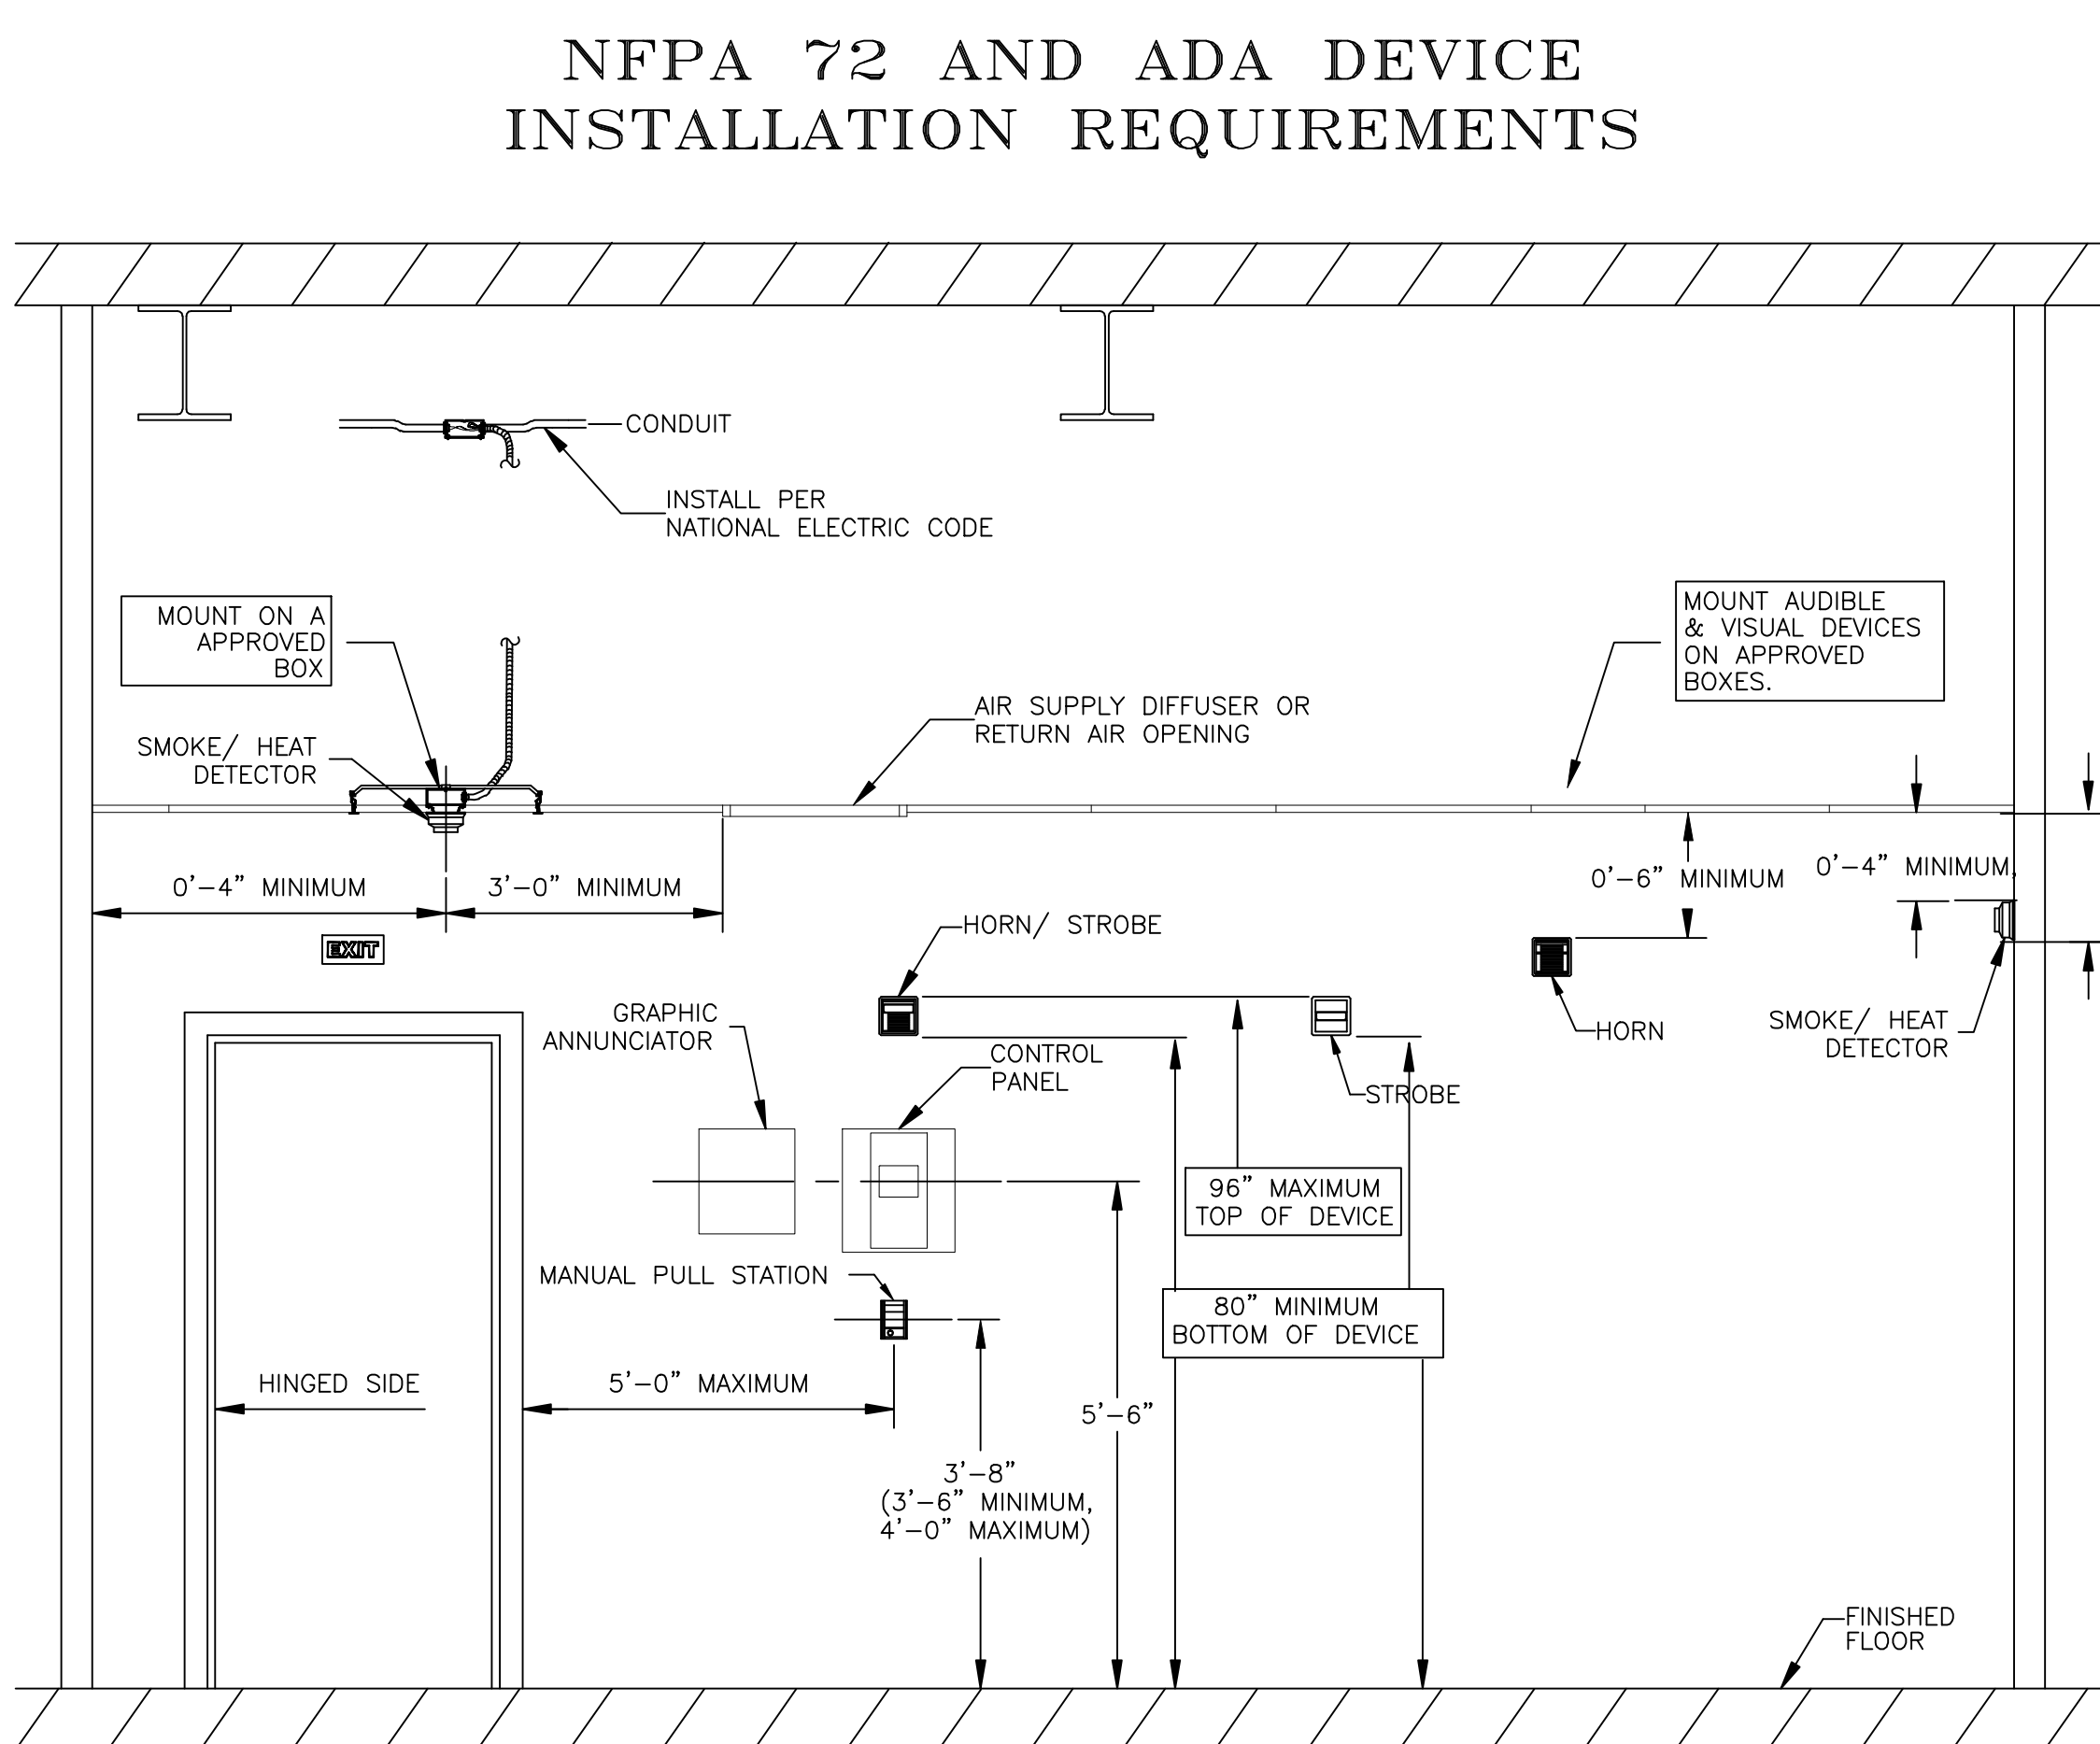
NFPA 72 AND ADA DEVICE INSTALLATION REQUIREMENTS

CONDUIT

INSTALL PER NATIONAL ELECTRIC CODE

MOUNT ON A APPROVED BOX

MOUNT AUDIBLE & VISUAL DEVICES ON APPROVED BOXES.

AIR SUPPLY DIFFUSER OR RETURN AIR OPENING

SMOKE/ HEAT DETECTOR

0'–4" MINIMUM

3'–0" MINIMUM

0'–6" MINIMUM

0'–4" MINIMUM.

EXIT

HORN/ STROBE

HORN

SMOKE/ HEAT DETECTOR

GRAPHIC ANNUNCIATOR

CONTROL PANEL

STROBE

96" MAXIMUM TOP OF DEVICE

MANUAL PULL STATION

80" MINIMUM BOTTOM OF DEVICE

HINGED SIDE

5'–0" MAXIMUM

5'–6"

3'–8" (3'–6" MINIMUM, 4'–0" MAXIMUM)

FINISHED FLOOR